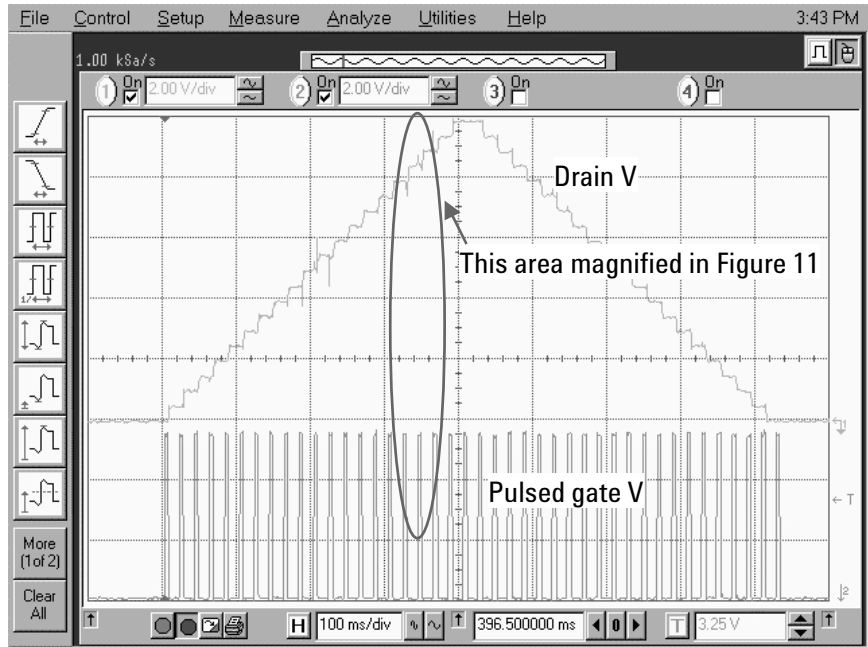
File Control Setup Measure Analyze Utilities Help 3:43 PM

1.00 kSa/s

1 On 2.00 V/div 2 On 2.00 V/div 3 On 4 On

Drain V

This area magnified in Figure 11

Pulsed gate V

More (1 of 2)

Clear All

H 100 ms/div 396.500000 ms T 3.25 V